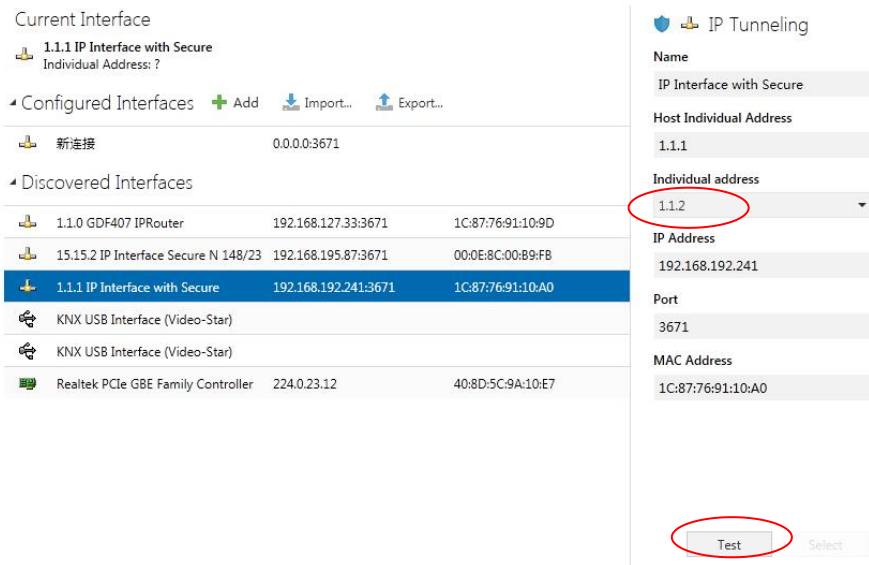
Current Interface

1.1.1 IP Interface with Secure
Individual Address: ?

Configured Interfaces  Add  Import...  Export...

| | | |
|---|---|---|
| 新连接 | 0.0.0.0:3671 | |

Discovered Interfaces

| | | |
|---|---|---|
| 1.1.0 GDF407 IPRouter | 192.168.127.33:3671 | 1C:87:76:91:10:9D |
| 15.15.2 IP Interface Secure N 148/23 | 192.168.195.87:3671 | 00:0E:8C:00:B9:FB |
| 1.1.1 IP Interface with Secure | 192.168.192.241:3671 | 1C:87:76:91:10:A0 |
| KNX USB Interface (Video-Star) | | |
| KNX USB Interface (Video-Star) | | |
| Realtek PCIe GBE Family Controller | 224.0.23.12 | 40:8D:5C:9A:10:E7 |

IP Tunneling

Name
IP Interface with Secure

Host Individual Address
1.1.1

Individual address
1.1.2

IP Address
192.168.192.241

Port
3671

MAC Address
1C:87:76:91:10:A0

Test  Select